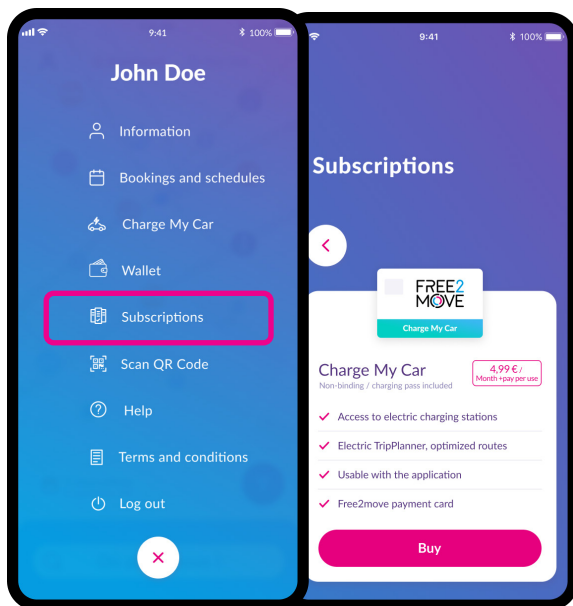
9:41 100%

John Doe

Information

Bookings and schedules

Charge My Car

Wallet

Subscriptions

Scan QR Code

Help

Terms and conditions

Log out

9:41 100%

Subscriptions

FREE2MOVE

Charge My Car

Charge My Car

Non-binding / charging pass included

4,99 € / Month +pay per use

Access to electric charging stations

Electric TripPlanner, optimized routes

Usable with the application

Free2move payment card

Buy